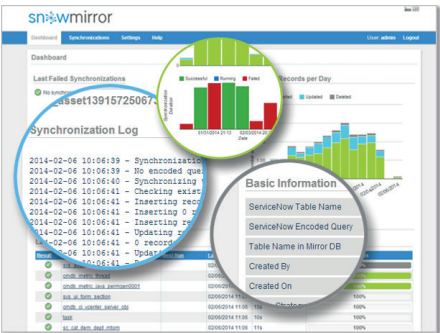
snowmirror

Dashboard Synchronizations Settings Help

User: admin Logout

Dashboard

Last Failed Synchronizations

No synchr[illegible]

asset13915725067

Successful Running Failed

Synchronization Duration

01/31/2014 21:13 02/04/2014

Date

Records per Day

Updated Deleted

Synchronization Log

2014-02-06 10:06:39 - Synchroniza
2014-02-06 10:06:39 - No encoded que
2014-02-06 10:06:40 - Synchronizing
2014-02-06 10:06:41 - Checking exist
2014-02-06 10:06:41 - Inserting re
2014-02-06 10:06:41 - Inserting 0
2014-02-06 10:06:41 - Inserting re
2014-02-06 10:06:41 - Updating r
2014-02-06 10:06:41 - 0 record
2014-02-06 10:06:41 - Upda

Basic Information

ServiceNow Table Name

ServiceNow Encoded Query

Table Name in Mirror DB

Created By

Created On

cmdb_metric_thread
cmdb_metric_java_permgen0001
sys_ui_form_section
cmdb_ci_vcenter_server_obj
test
sc_cat_item_dept_mtom

02/06/2014 11:05 1s
02/06/2014 11:05 4s
02/06/2014 11:05 11s
02/06/2014 11:05 10s
02/06/2014 11:05 10s
02/06/2014 11:05 1s

100%
100%
100%
100%
100%